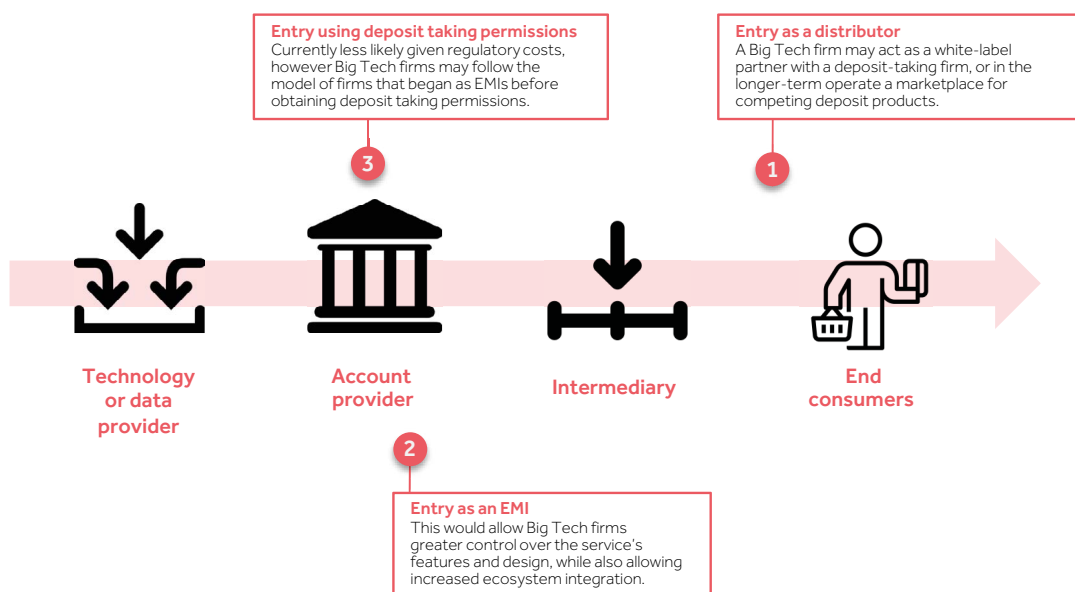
Entry using deposit taking permissions
Currently less likely given regulatory costs, however Big Tech firms may follow the model of firms that began as EMIs before obtaining deposit taking permissions.

Entry as a distributor
A Big Tech firm may act as a white-label partner with a deposit-taking firm, or in the longer-term operate a marketplace for competing deposit products.

3

1

Technology or data provider

Account provider

Intermediary

End consumers

2

Entry as an EMI
This would allow Big Tech firms greater control over the service's features and design, while also allowing increased ecosystem integration.